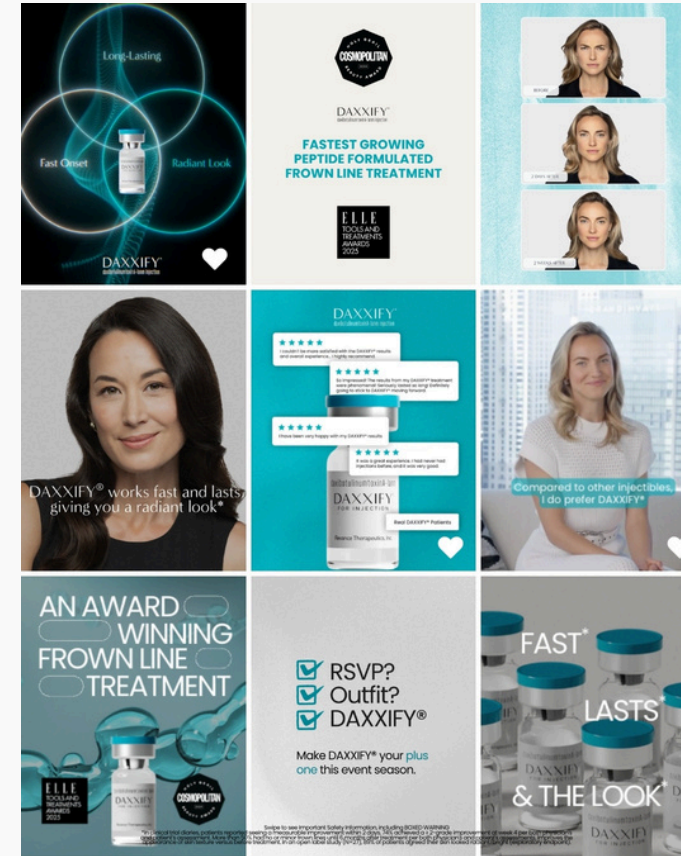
Long-Lasting

Fast Onset

Radiant Look

DAXXIFY

COSMOPOLITAN

DAXXIFY

FASTEST GROWING PEPTIDE FORMULATED FROWN LINE TREATMENT

ELLE TOOLS AND TREATMENTS AWARDS 2023

BEFORE

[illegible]

2 WEEKS AFTER

DAXXIFY® works fast and lasts, giving you a radiant look*

DAXXIFY

★★★★★ I couldn't be more satisfied with the DAXXIFY® results and overall experience. I highly recommend.

★★★★★ So impressed! The results from my DAXXIFY® treatment were phenomenal! Seriously lasted so long! Definitely going to stick to DAXXIFY moving forward.

★★★★★ I have been very happy with my DAXXIFY® results.

★★★★★ It was a great experience. I had never had injections before and it was very good.

Real DAXXIFY® Patients

DAXXIFY FOR INJECTION

Revance Therapeutics, Inc.

Compared to other injectibles, I do prefer DAXXIFY®

AN AWARD WINNING FROWN LINE TREATMENT

ELLE TOOLS AND TREATMENTS AWARDS 2023

DAXXIFY

COSMOPOLITAN

RSVP?
Outfit?
DAXXIFY®

Make DAXXIFY® your plus one this event season.

Swipe to see Important Safety Information, including BOXED WARNING

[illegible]

FAST*

LASTS*

& THE LOOK*

DAXXIFY FOR INJECTION